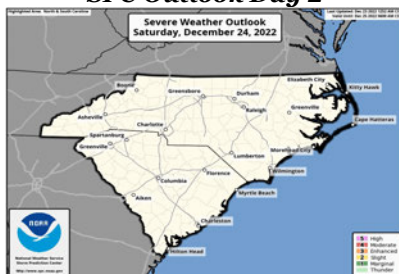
SPC Outlook Day 2

Highlighted Areas: North & South Carolina

Last Updated: Dec 23 2022 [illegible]
Valid Until: Dec 25 2022 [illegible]

Severe Weather Outlook
Saturday, December 24, 2022

Boone
Greensboro
Durham
Elizabeth City
Kitty Hawk
Asheville
Raleigh
Greenville
Charlotte
Spartanburg
Cape Hatteras
Greenville
Lumberton
Morehead City
Wilmington
Florence
Columbia
Myrtle Beach
Aiken
Charleston
Hilton Head

NOAA

National Weather Service
Storm Prediction Center
http://www.spc.noaa.gov

5 High
4 Moderate
3 Enhanced
2 Slight
1 Marginal
Thunder